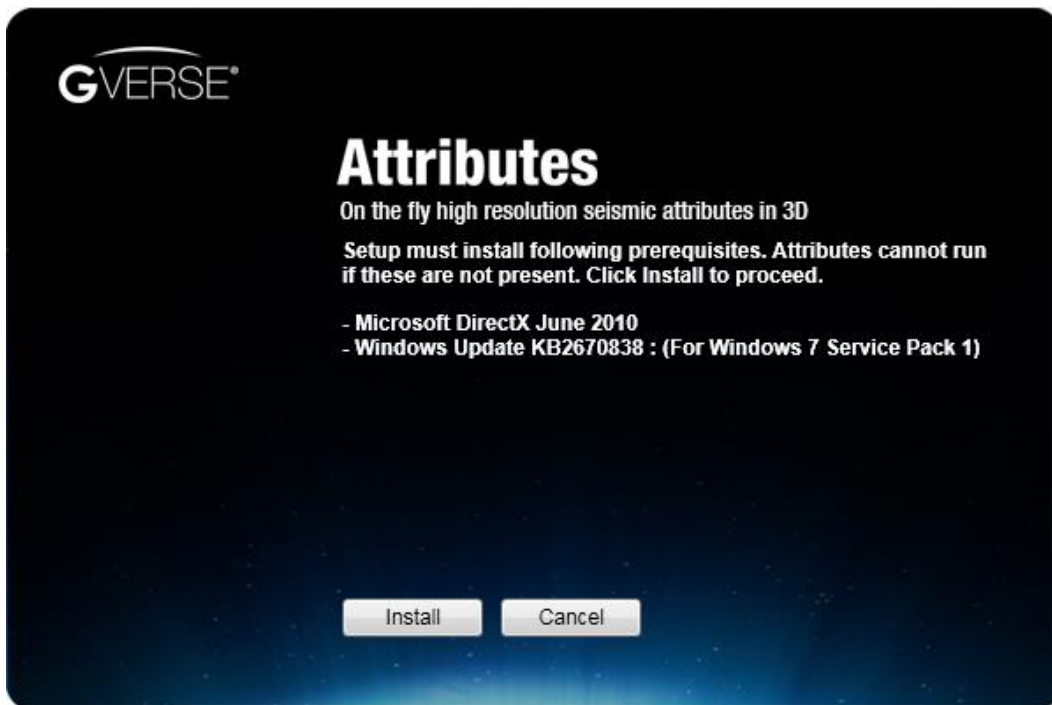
GVERSE®

Attributes

On the fly high resolution seismic attributes in 3D

Setup must install following prerequisites. Attributes cannot run if these are not present. Click Install to proceed.

- Microsoft DirectX June 2010
- Windows Update KB2670838 : (For Windows 7 Service Pack 1)

Install

Cancel